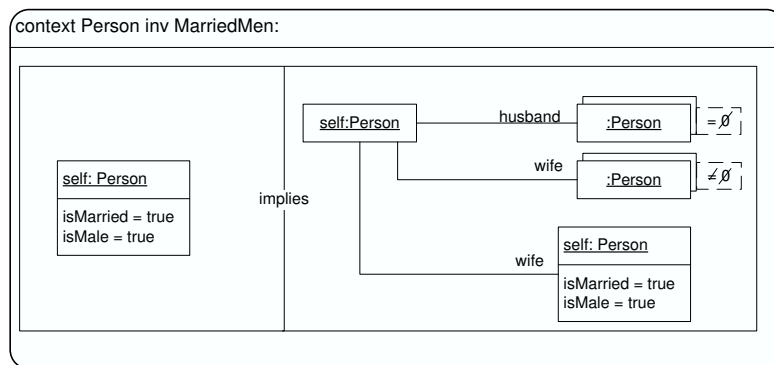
context Person inv MarriedMen:

self: Person

isMarried = true
isMale = true

implies

self:Person

husband

:Person

$= \emptyset$

wife

:Person

$\neq \emptyset$

wife

self: Person

isMarried = true
isMale = true